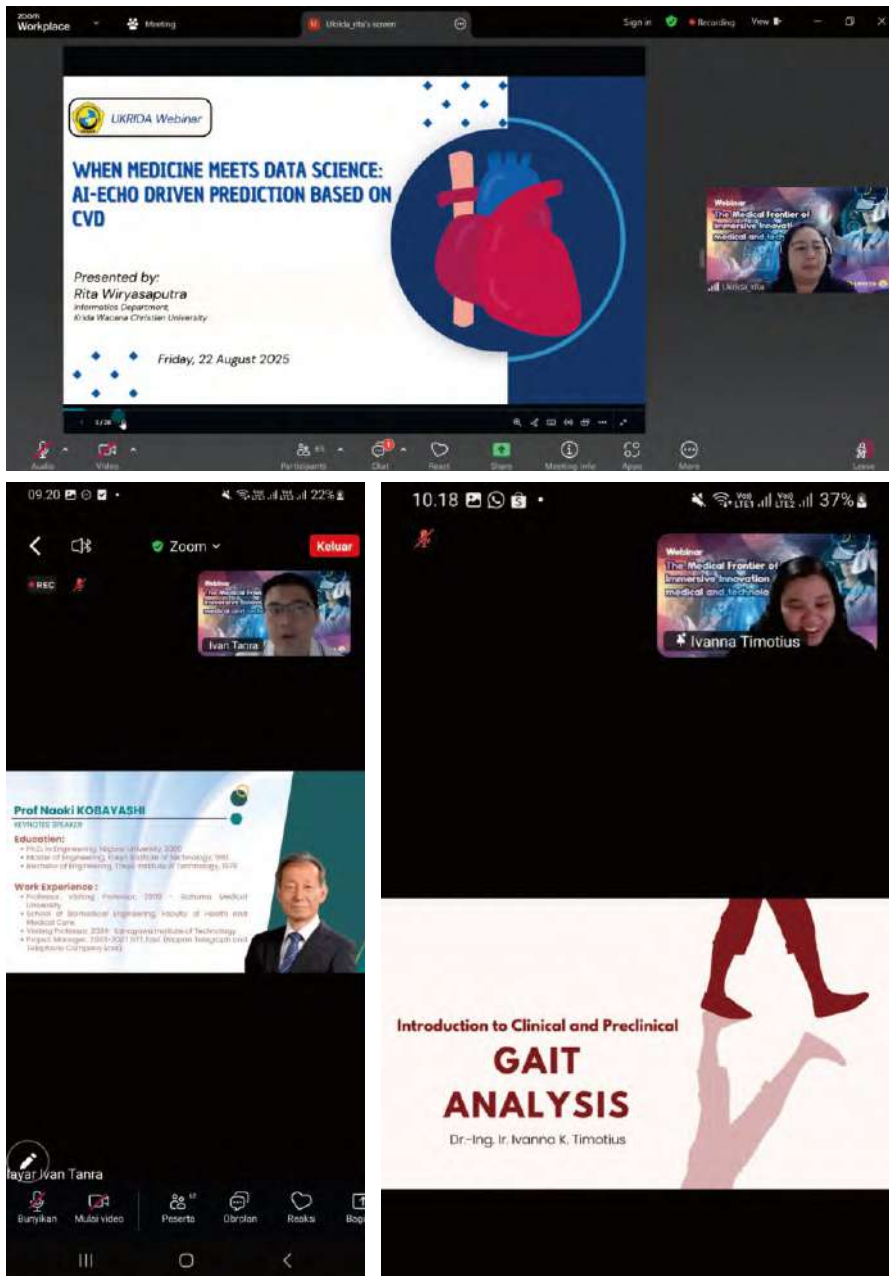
zoom Workplace
Meeting
Ukrida_rita's screen
Sign in
Recording
View

UKRIDA Webinar

WHEN MEDICINE MEETS DATA SCIENCE: AI-ECHO DRIVEN PREDICTION BASED ON CVD

Presented by:
Rita Wiryasaputra
Informatics Department,
Krida Wacana Christian University

Friday, 22 August 2025

Webinar
The Medical Frontier of Immersive Innovation medical and tech
Ukrida_rita

Audio
Video
Participants
Chat
React
Share
Meeting info
Apps
More
Leave

09.20
22%
Zoom
Keluar
REC
Webinar
The Medical Frontier of Immersive Innovation medical and tech
Ivan Tanra

Prof Naoki KOBAYASHI
KEYNOTE SPEAKER
Education:
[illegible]
Work Experience :
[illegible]

layar Ivan Tanra
Bunyikan
Mulai video
Peserta
Obrolan
Reaksi
Bagi

10.18
37%
Webinar
The Medical Frontier of Immersive Innovation medical and technolo
Ivanna Timotius

Introduction to Clinical and Preclinical
GAIT ANALYSIS
Dr.-Ing. Ir. Ivanna K. Timotius